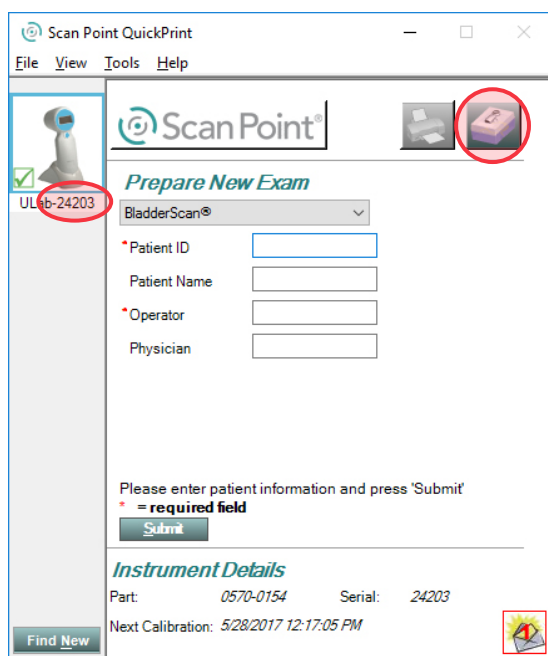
Scan Point QuickPrint

File View Tools Help

ULab-24203

ScanPoint®

Prepare New Exam

BladderScan®

*Patient ID

Patient Name

*Operator

Physician

Please enter patient information and press 'Submit'
* = required field

Submit

Instrument Details

Part: 0570-0154 Serial: 24203

Next Calibration: 5/28/2017 12:17:05 PM

Find New